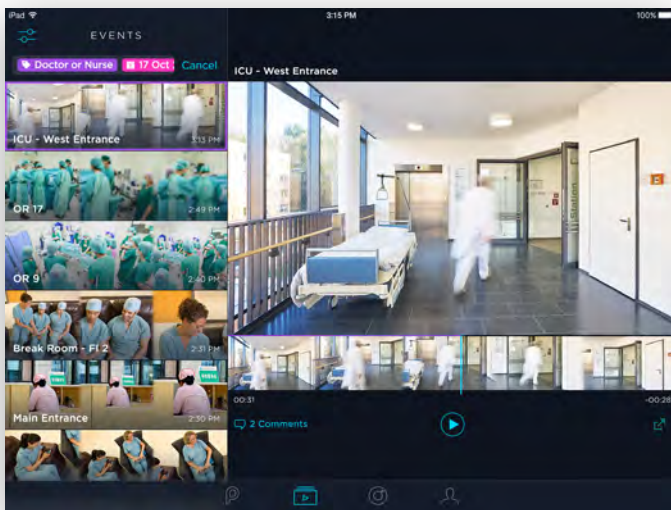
iPad
3:15 PM
100%
EVENTS
Doctor or Nurse
17 Oct
Cancel
ICU - West Entrance
ICU - West Entrance
3:13 PM
OR 17
2:49 PM
OR 9
2:40 PM
Break Room - Fl 2
2:31 PM
Main Entrance
2:30 PM
00:31
-00:26
2 Comments